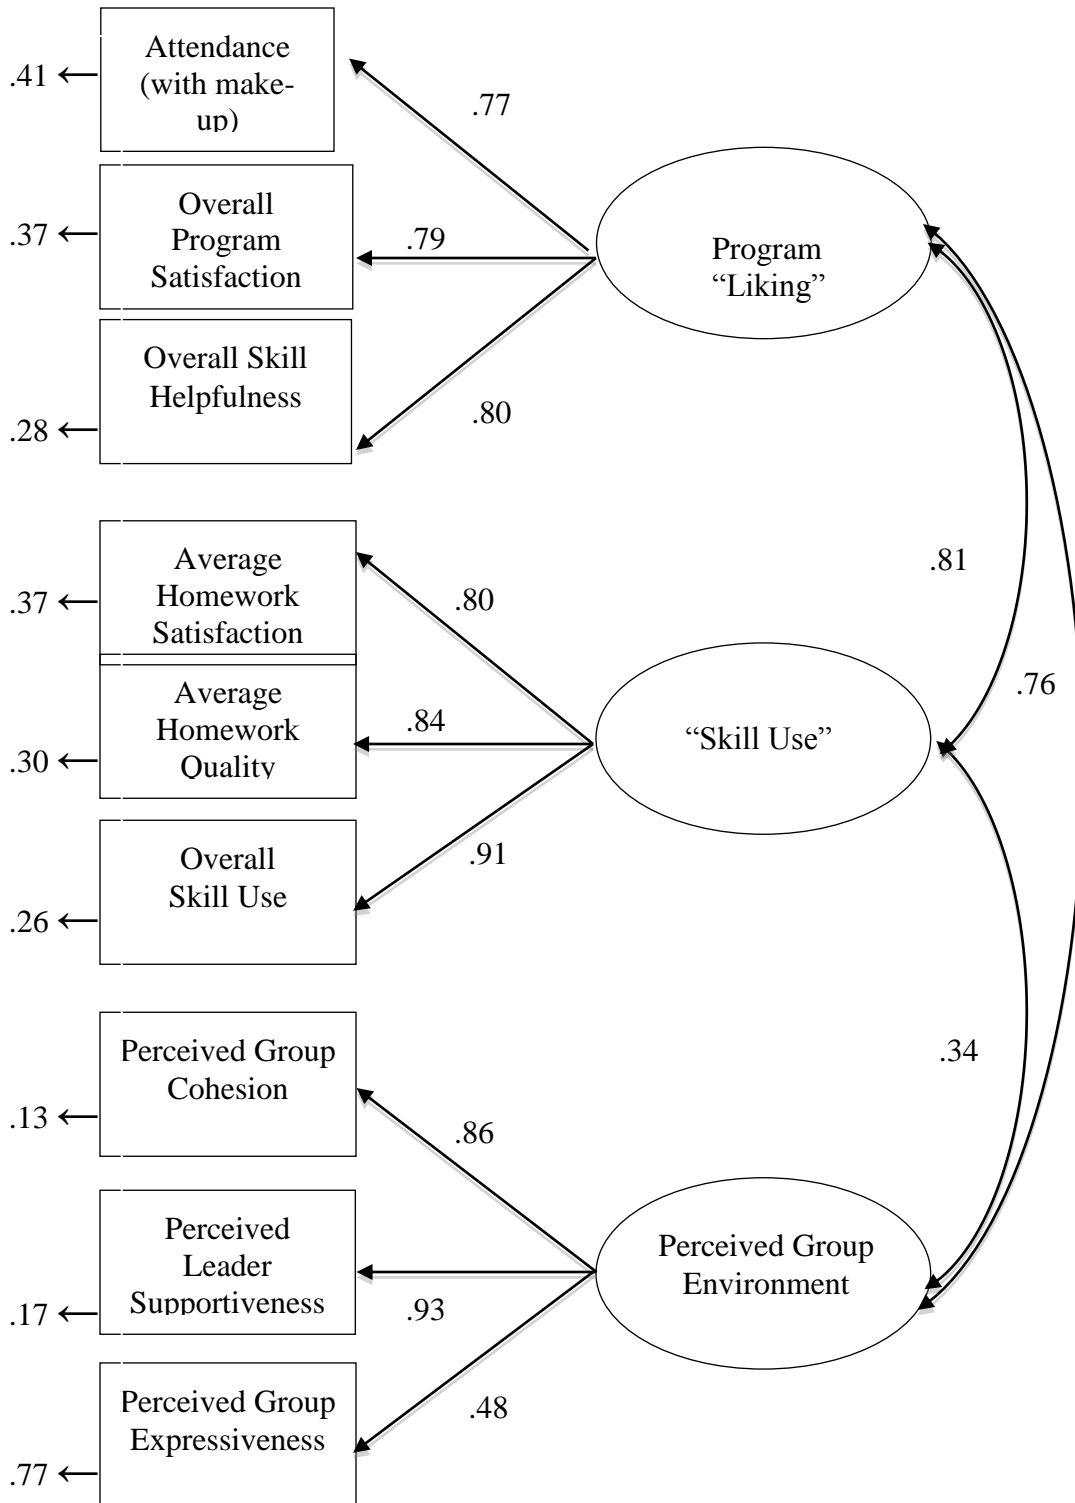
.41 ← Attendance (with make-up)

.77

.37 ← Overall Program Satisfaction

.79

Program "Liking"

.28 ← Overall Skill Helpfulness

.80

.81

.37 ← Average Homework Satisfaction

.80

.76

.30 ← Average Homework Quality

.84

"Skill Use"

.26 ← Overall Skill Use

.91

.34

.13 ← Perceived Group Cohesion

.86

.17 ← Perceived Leader Supportiveness

.93

Perceived Group Environment

.77 ← Perceived Group Expressiveness

.48